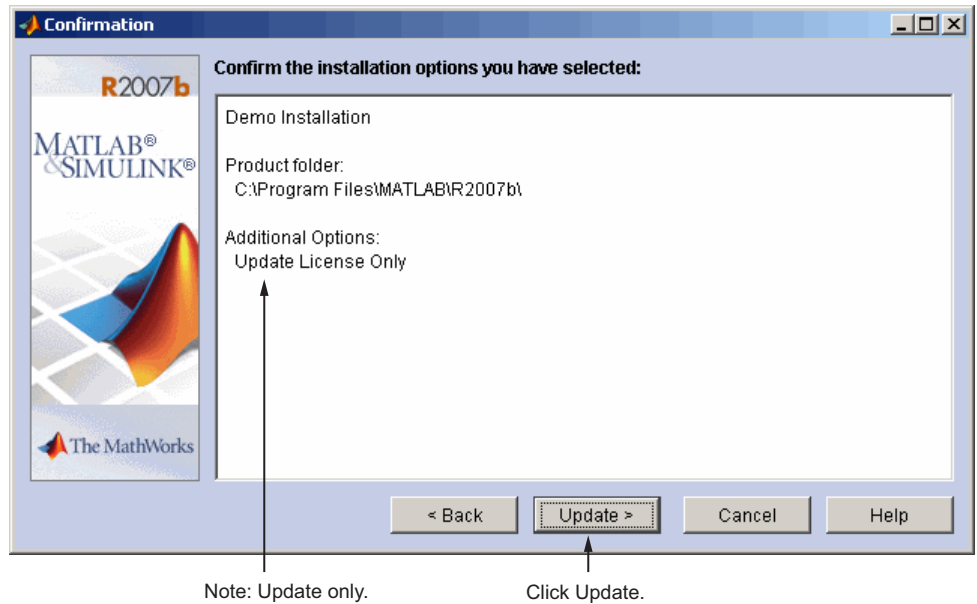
Confirmation

R2007b

MATLAB®
&SIMULINK®

The MathWorks

Confirm the installation options you have selected:

Demo Installation

Product folder:
C:\Program Files\MATLAB\R2007b\

Additional Options:
Update License Only

< Back

Update >

Cancel

Help

Note: Update only.

Click Update.